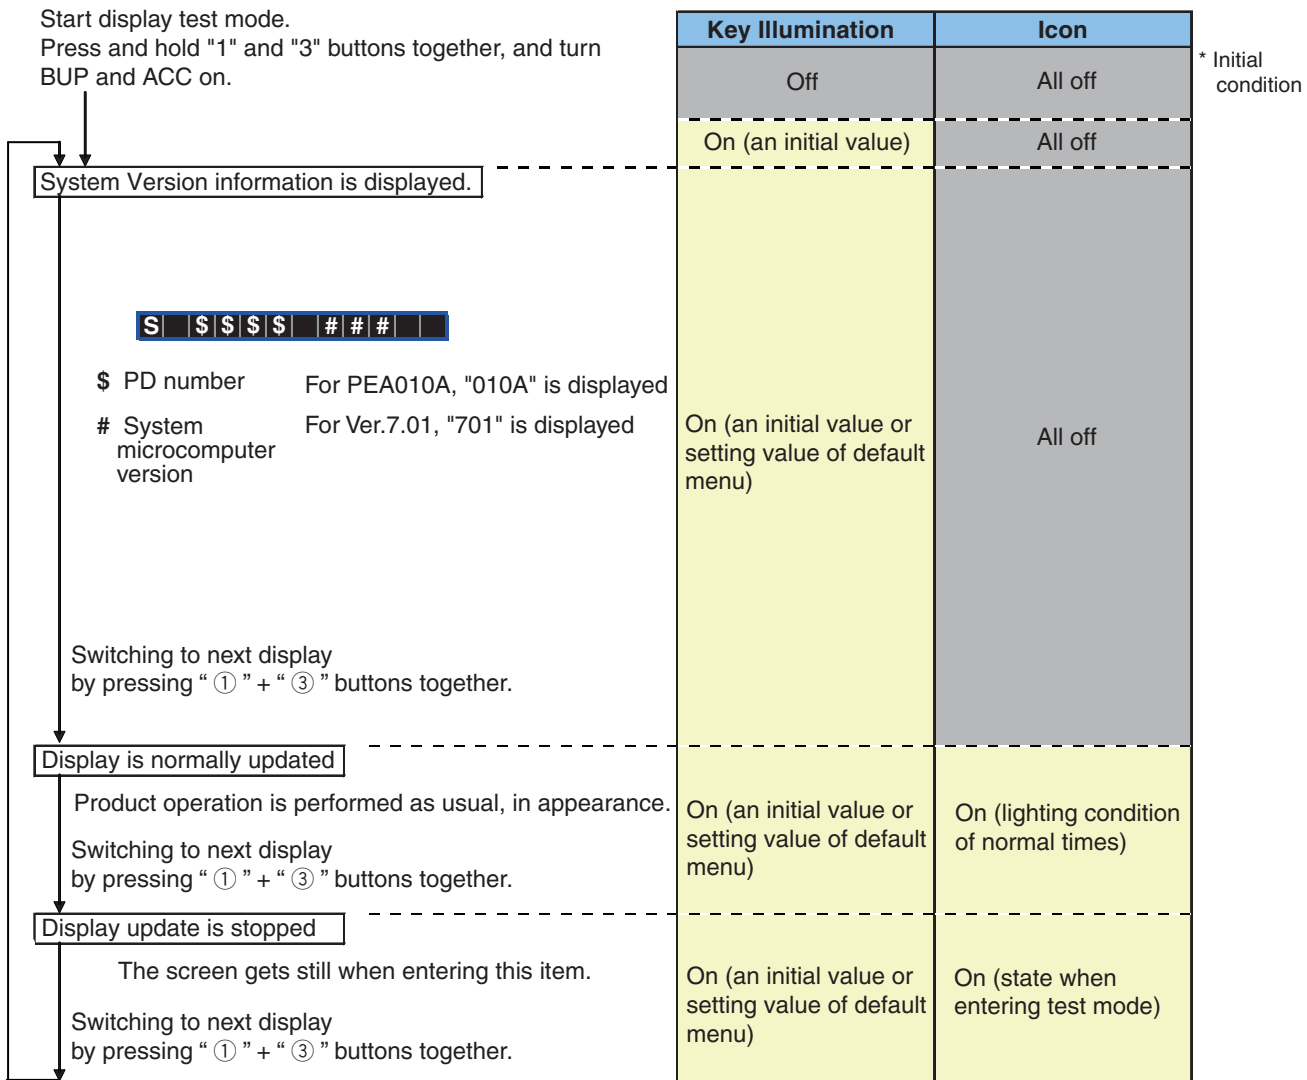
Start display test mode.
Press and hold "1" and "3" buttons together, and turn BUP and ACC on.

| Key Illumination | Icon |
|---|---|
| Off | All off |
| On (an initial value) | All off |

* Initial condition

System Version information is displayed.

S $ $ $ $ # # #

$ PD number — For PEA010A, "010A" is displayed

# System microcomputer version — For Ver.7.01, "701" is displayed

On (an initial value or setting value of default menu)

All off

Switching to next display by pressing " ① " + " ③ " buttons together.

Display is normally updated

Product operation is performed as usual, in appearance.

Switching to next display by pressing " ① " + " ③ " buttons together.

On (an initial value or setting value of default menu)

On (lighting condition of normal times)

Display update is stopped

The screen gets still when entering this item.

Switching to next display by pressing " ① " + " ③ " buttons together.

On (an initial value or setting value of default menu)

On (state when entering test mode)